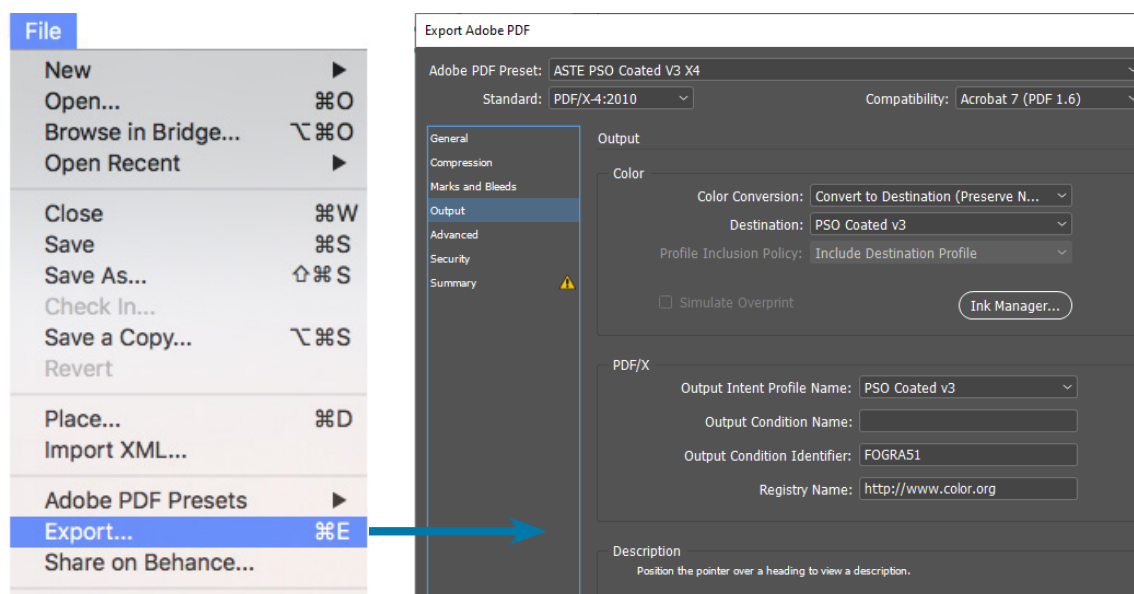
File
New ▶
Open... ⌘O
Browse in Bridge... ⌥⌘O
Open Recent ▶
Close ⌘W
Save ⌘S
Save As... ⇧⌘S
Check In...
Save a Copy... ⌥⌘S
Revert
Place... ⌘D
Import XML...
Adobe PDF Presets ▶
Export... ⌘E
Share on Behance...

Export Adobe PDF
Adobe PDF Preset: ASTE PSO Coated V3 X4
Standard: PDF/X-4:2010
Compatibility: Acrobat 7 (PDF 1.6)
General
Compression
Marks and Bleeds
Output
Advanced
Security
Summary
Output
Color
Color Conversion: Convert to Destination (Preserve N...
Destination: PSO Coated v3
Profile Inclusion Policy: Include Destination Profile
Simulate Overprint
Ink Manager...
PDF/X
Output Intent Profile Name: PSO Coated v3
Output Condition Name:
Output Condition Identifier: FOGRA51
Registry Name: http://www.color.org
Description
Position the pointer over a heading to view a description.